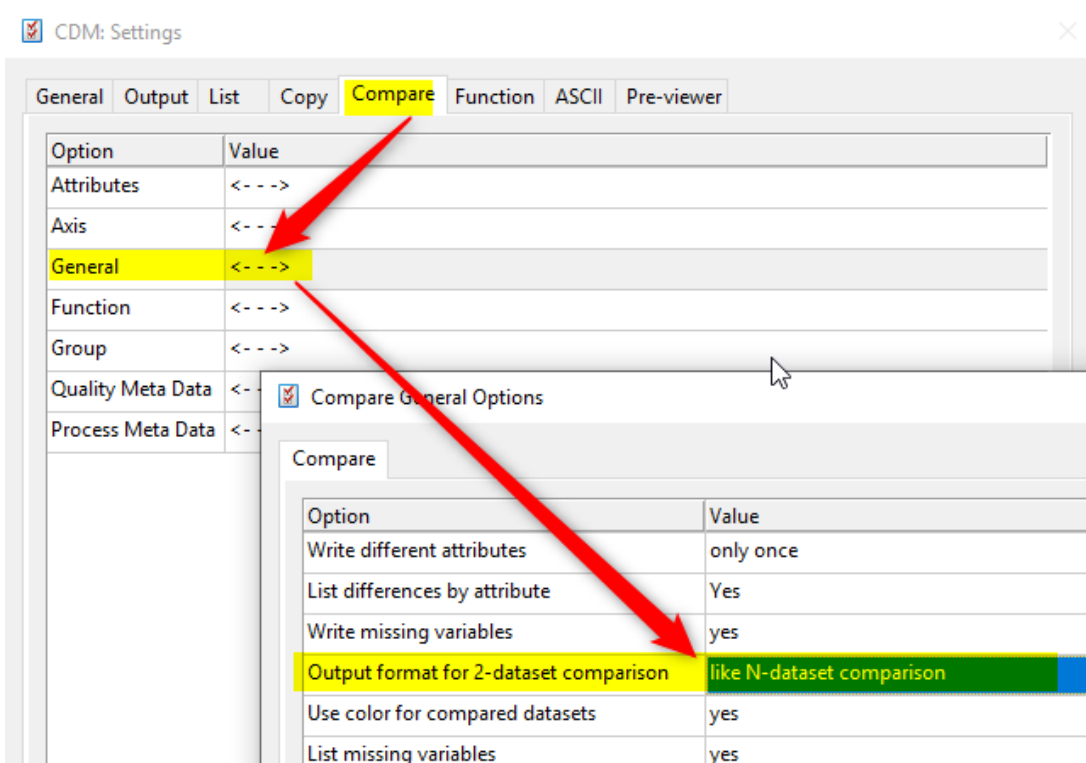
CDM: Settings

General | Output | List | Copy | Compare | Function | ASCII | Pre-viewer

| Option | Value |
|---|---|
| Attributes | <- - -> |
| Axis | <- - - |
| General | <- - -> |
| Function | <- - -> |
| Group | <- - -> |
| Quality Meta Data | <- |
| Process Meta Data | <- |

Compare G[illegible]neral Options

Compare

| Option | Value |
|---|---|
| Write different attributes | only once |
| List differences by attribute | Yes |
| Write missing variables | yes |
| Output format for 2-dataset comparison | like N-dataset comparison |
| Use color for compared datasets | yes |
| List missing variables | yes |